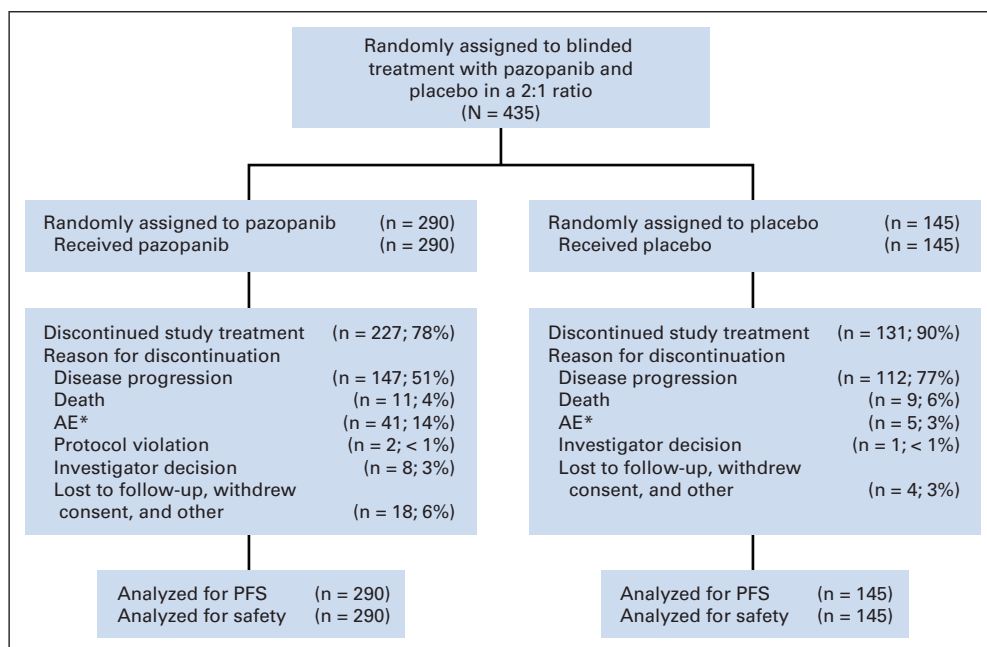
Randomly assigned to blinded treatment with pazopanib and placebo in a 2:1 ratio
(N = 435)

Randomly assigned to pazopanib (n = 290)
Received pazopanib (n = 290)

Discontinued study treatment (n = 227; 78%)
Reason for discontinuation
Disease progression (n = 147; 51%)
Death (n = 11; 4%)
AE* (n = 41; 14%)
Protocol violation (n = 2; < 1%)
Investigator decision (n = 8; 3%)
Lost to follow-up, withdrew consent, and other (n = 18; 6%)

Analyzed for PFS (n = 290)
Analyzed for safety (n = 290)

Randomly assigned to placebo (n = 145)
Received placebo (n = 145)

Discontinued study treatment (n = 131; 90%)
Reason for discontinuation
Disease progression (n = 112; 77%)
Death (n = 9; 6%)
AE* (n = 5; 3%)
Investigator decision (n = 1; < 1%)
Lost to follow-up, withdrew consent, and other (n = 4; 3%)

Analyzed for PFS (n = 145)
Analyzed for safety (n = 145)